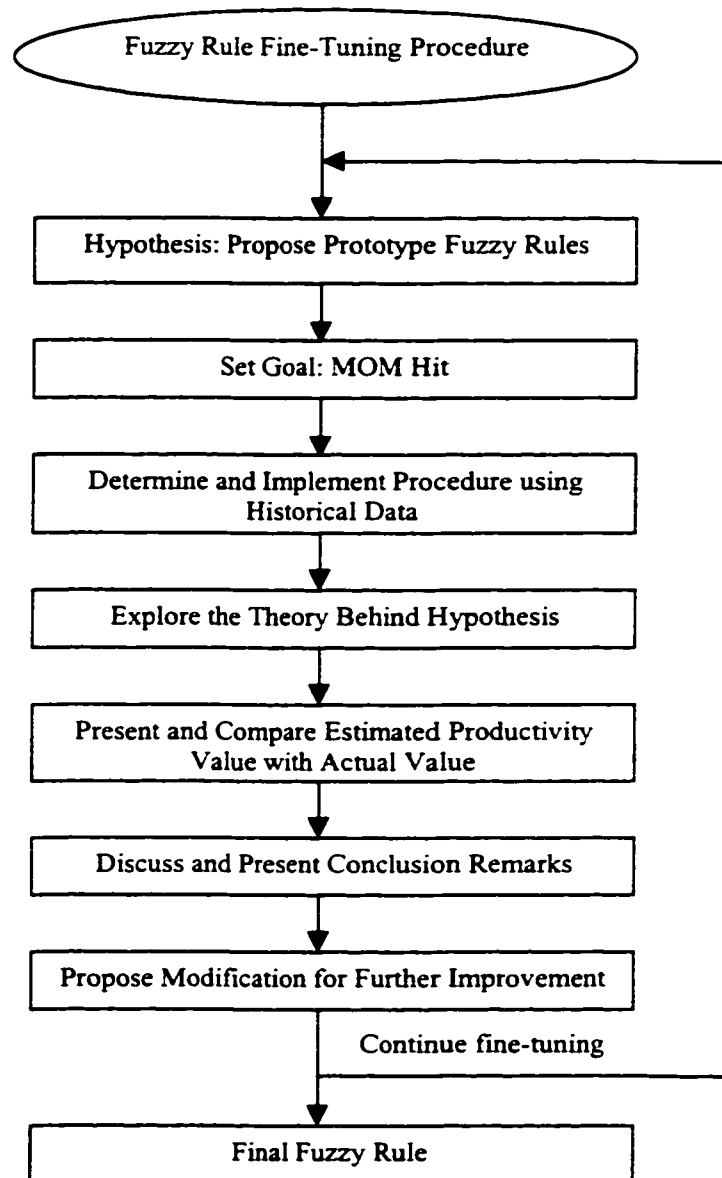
Fuzzy Rule Fine-Tuning Procedure

Hypothesis: Propose Prototype Fuzzy Rules

Set Goal: MOM Hit

Determine and Implement Procedure using Historical Data

Explore the Theory Behind Hypothesis

Present and Compare Estimated Productivity Value with Actual Value

Discuss and Present Conclusion Remarks

Propose Modification for Further Improvement

Continue fine-tuning

Final Fuzzy Rule